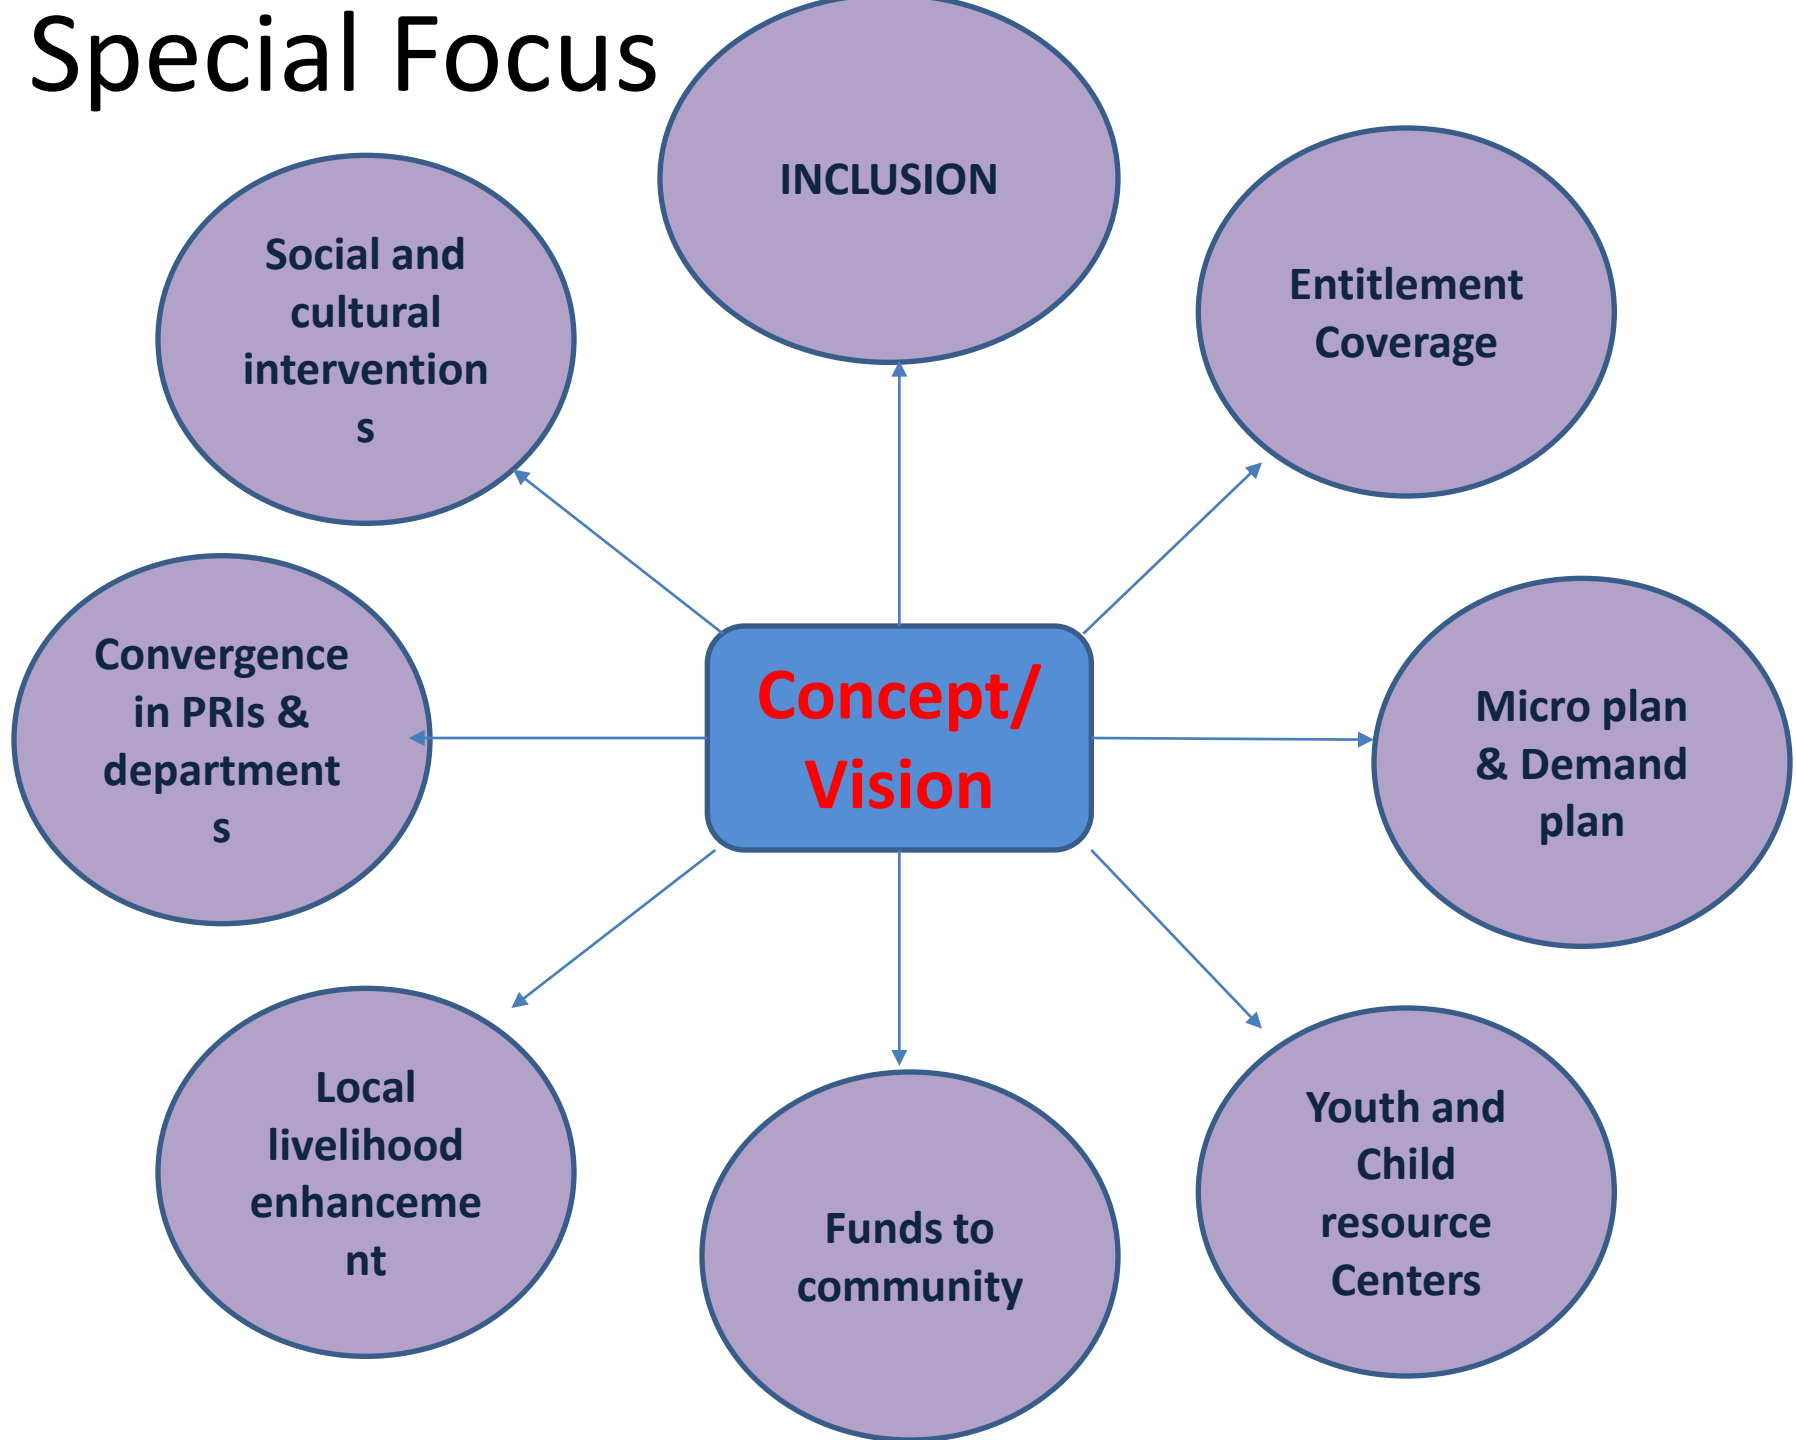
Special Focus

INCLUSION

Social and cultural interventions

Entitlement Coverage

Concept/ Vision

Convergence in PRIs & departments

Micro plan & Demand plan

Local livelihood enhancement

Funds to community

Youth and Child resource Centers